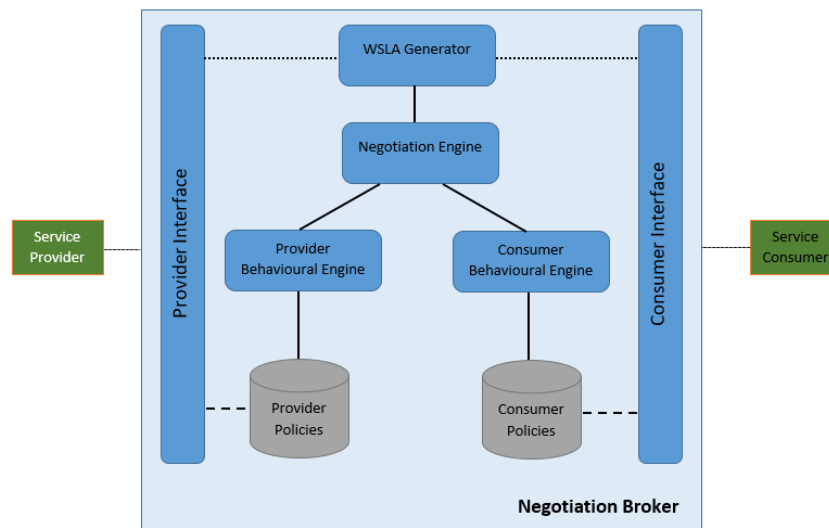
Service Provider

Provider Interface

WSLA Generator

Negotiation Engine

Provider Behavioural Engine

Consumer Behavioural Engine

Provider Policies

Consumer Policies

Consumer Interface

Service Consumer

Negotiation Broker